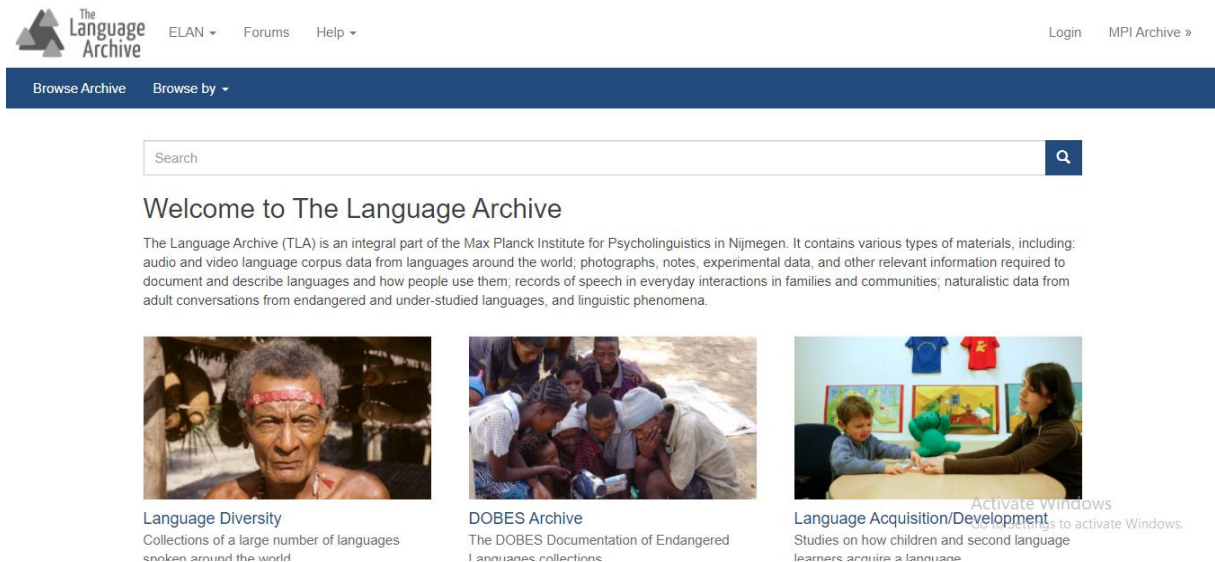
The Language Archive

ELAN ▾ Forums Help ▾

Login MPI Archive »

Browse Archive Browse by ▾

Search

Welcome to The Language Archive

The Language Archive (TLA) is an integral part of the Max Planck Institute for Psycholinguistics in Nijmegen. It contains various types of materials, including: audio and video language corpus data from languages around the world; photographs, notes, experimental data, and other relevant information required to document and describe languages and how people use them; records of speech in everyday interactions in families and communities; naturalistic data from adult conversations from endangered and under-studied languages, and linguistic phenomena.

Language Diversity
Collections of a large number of languages spoken around the world

DOBES Archive
The DOBES Documentation of Endangered Languages collections

Language Acquisition/Development
Studies on how children and second language learners acquire a language

Activate Windows
Go to Settings to activate Windows.